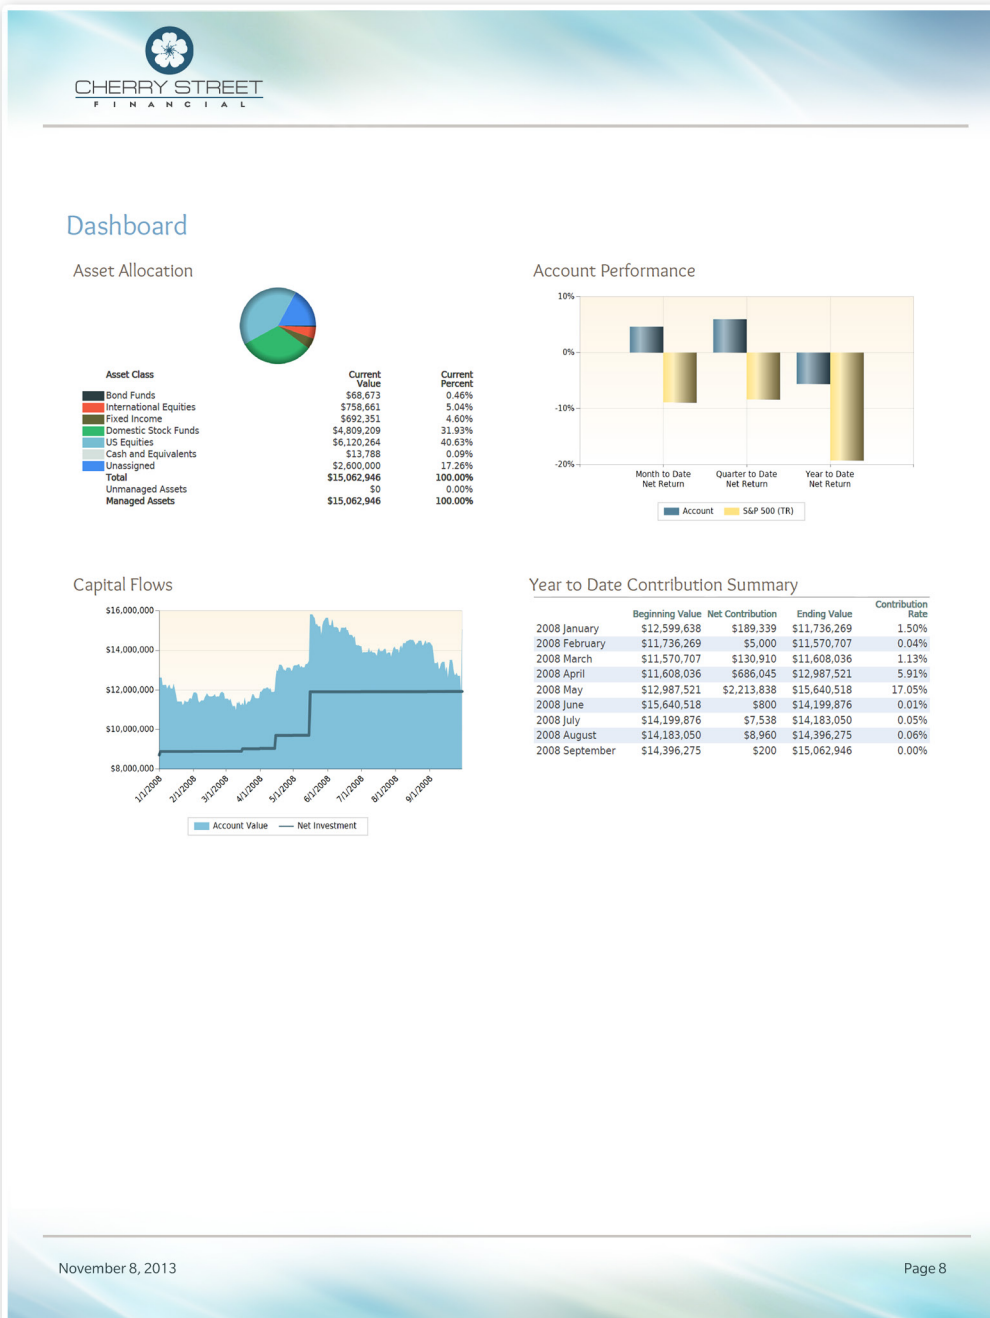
CHERRY STREET
FINANCIAL

Dashboard

Asset Allocation

| Asset Class | Current Value | Current Percent |
|---|---|---|
| Bond Funds | $68,673 | 0.46% |
| International Equities | $758,661 | 5.04% |
| Fixed Income | $692,351 | 4.60% |
| Domestic Stock Funds | $4,809,209 | 31.93% |
| US Equities | $6,120,264 | 40.63% |
| Cash and Equivalents | $13,788 | 0.09% |
| Unassigned | $2,600,000 | 17.26% |
| Total | $15,062,946 | 100.00% |
| Unmanaged Assets | $0 | 0.00% |
| Managed Assets | $15,062,946 | 100.00% |

Account Performance

10%
0%
-10%
-20%
Month to Date Net Return
Quarter to Date Net Return
Year to Date Net Return
Account S&P 500 (TR)

Capital Flows

$16,000,000
$14,000,000
$12,000,000
$10,000,000
$8,000,000
1/1/2008 2/1/2008 3/1/2008 4/1/2008 5/1/2008 6/1/2008 7/1/2008 8/1/2008 9/1/2008
Account Value Net Investment

Year to Date Contribution Summary

| | Beginning Value | Net Contribution | Ending Value | Contribution Rate |
|---|---|---|---|---|
| 2008 January | $12,599,638 | $189,339 | $11,736,269 | 1.50% |
| 2008 February | $11,736,269 | $5,000 | $11,570,707 | 0.04% |
| 2008 March | $11,570,707 | $130,910 | $11,608,036 | 1.13% |
| 2008 April | $11,608,036 | $686,045 | $12,987,521 | 5.91% |
| 2008 May | $12,987,521 | $2,213,838 | $15,640,518 | 17.05% |
| 2008 June | $15,640,518 | $800 | $14,199,876 | 0.01% |
| 2008 July | $14,199,876 | $7,538 | $14,183,050 | 0.05% |
| 2008 August | $14,183,050 | $8,960 | $14,396,275 | 0.06% |
| 2008 September | $14,396,275 | $200 | $15,062,946 | 0.00% |

November 8, 2013

Page 8